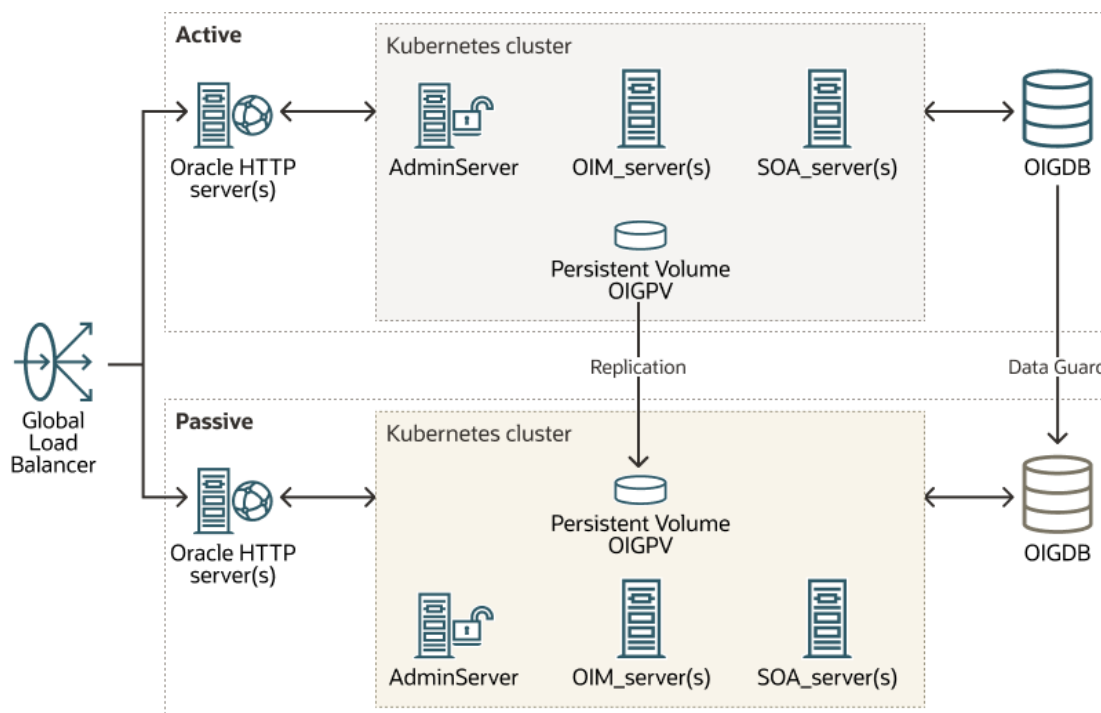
Active

Kubernetes cluster

Oracle HTTP server(s)

AdminServer

OIM_server(s)

SOA_server(s)

OIGDB

Persistent Volume OIGPV

Global Load Balancer

Replication

Data Guard

Passive

Kubernetes cluster

Oracle HTTP server(s)

Persistent Volume OIGPV

OIGDB

AdminServer

OIM_server(s)

SOA_server(s)